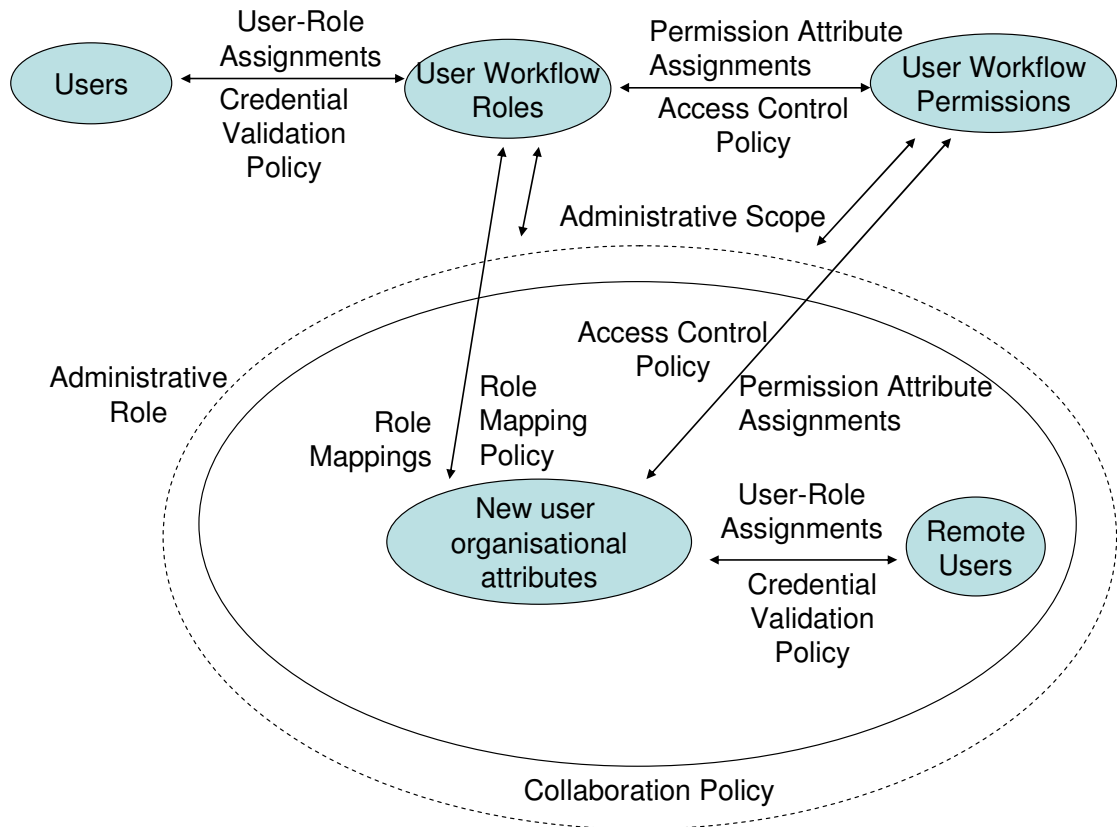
User-Role Assignments

Users

Credential Validation Policy

User Workflow Roles

Permission Attribute Assignments

User Workflow Permissions

Access Control Policy

Administrative Scope

Access Control Policy

Administrative Role

Role Mapping Policy

Permission Attribute Assignments

Role Mappings

New user organisational attributes

User-Role Assignments

Remote Users

Credential Validation Policy

Collaboration Policy